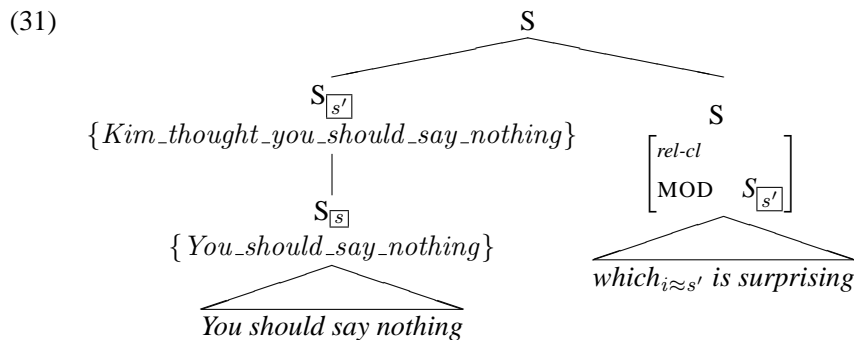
(31)

S

$S_{\boxed{s'}}$

$\{Kim\_thought\_you\_should\_say\_nothing\}$

$S_{\boxed{s}}$

$\{You\_should\_say\_nothing\}$

You should say nothing

S

$\begin{bmatrix} \textit{rel-cl} \\ \text{MOD} \quad S_{\boxed{s'}} \end{bmatrix}$

which$_{i \approx s'}$ is surprising